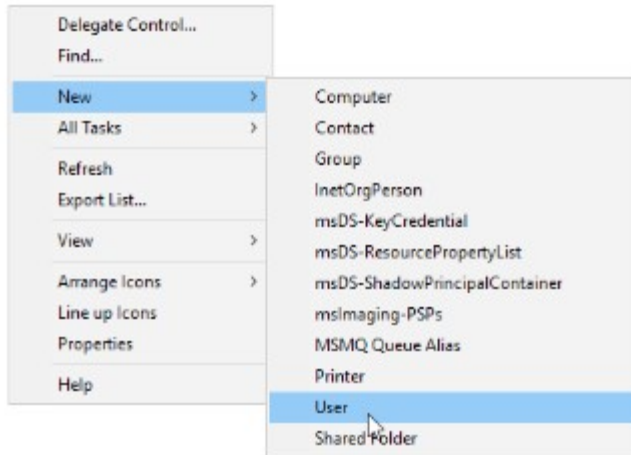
Delegate Control...
Find...
New >
All Tasks >
Refresh
Export List...
View >
Arrange Icons >
Line up Icons
Properties
Help

Computer
Contact
Group
InetOrgPerson
msDS-KeyCredential
msDS-ResourcePropertyList
msDS-ShadowPrincipalContainer
msImaging-PSPs
MSMQ Queue Alias
Printer
User
Shared Folder